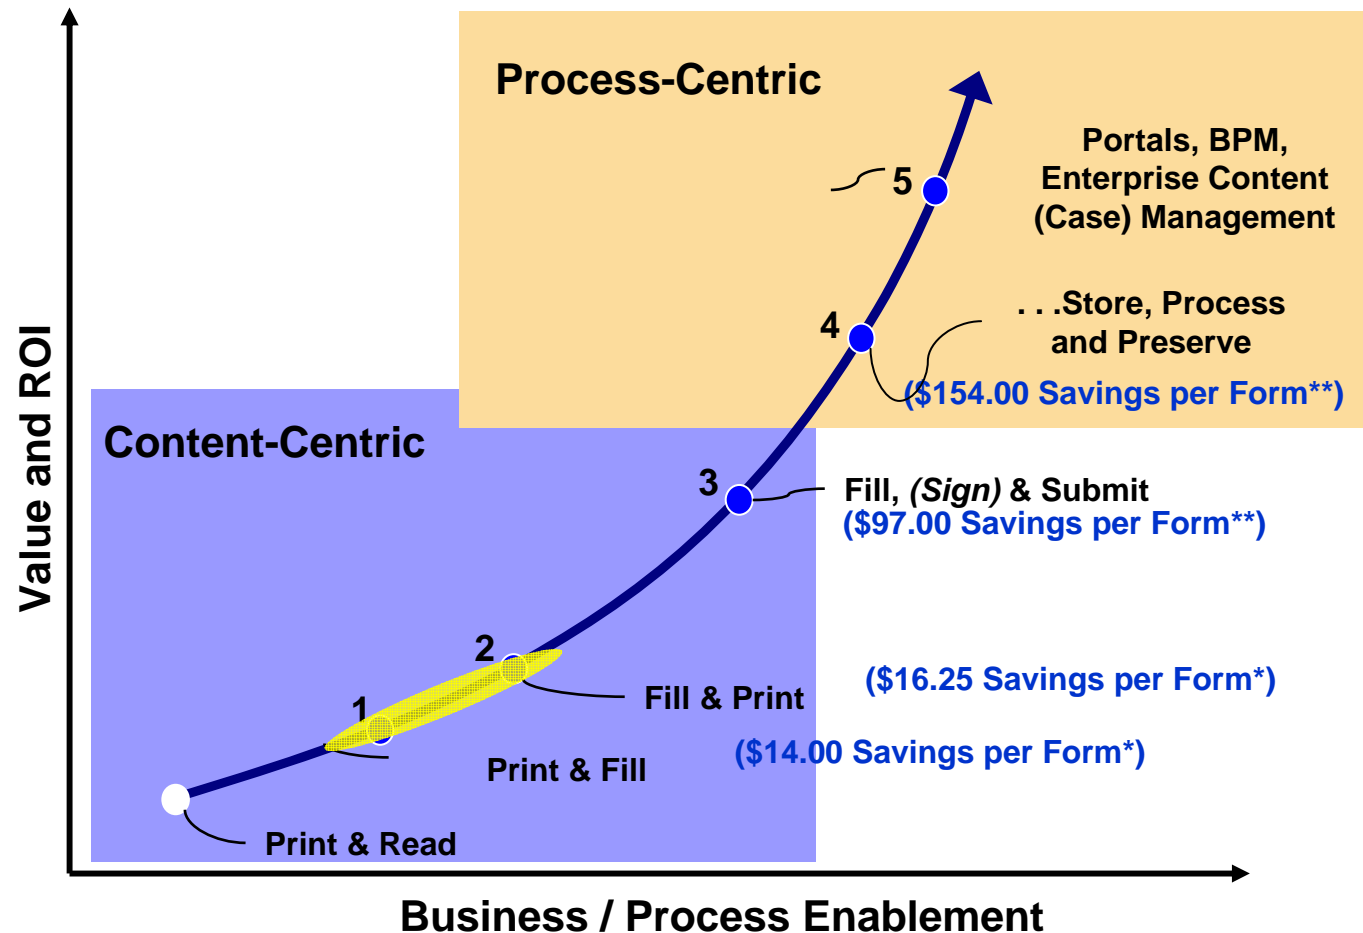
Process-Centric

5

Portals, BPM, Enterprise Content (Case) Management

4

. . .Store, Process and Preserve

($154.00 Savings per Form**)

Content-Centric

3

Fill, *(Sign)* & Submit

($97.00 Savings per Form**)

2

Fill & Print

($16.25 Savings per Form*)

1

Print & Fill

($14.00 Savings per Form*)

Print & Read

Value and ROI

Business / Process Enablement